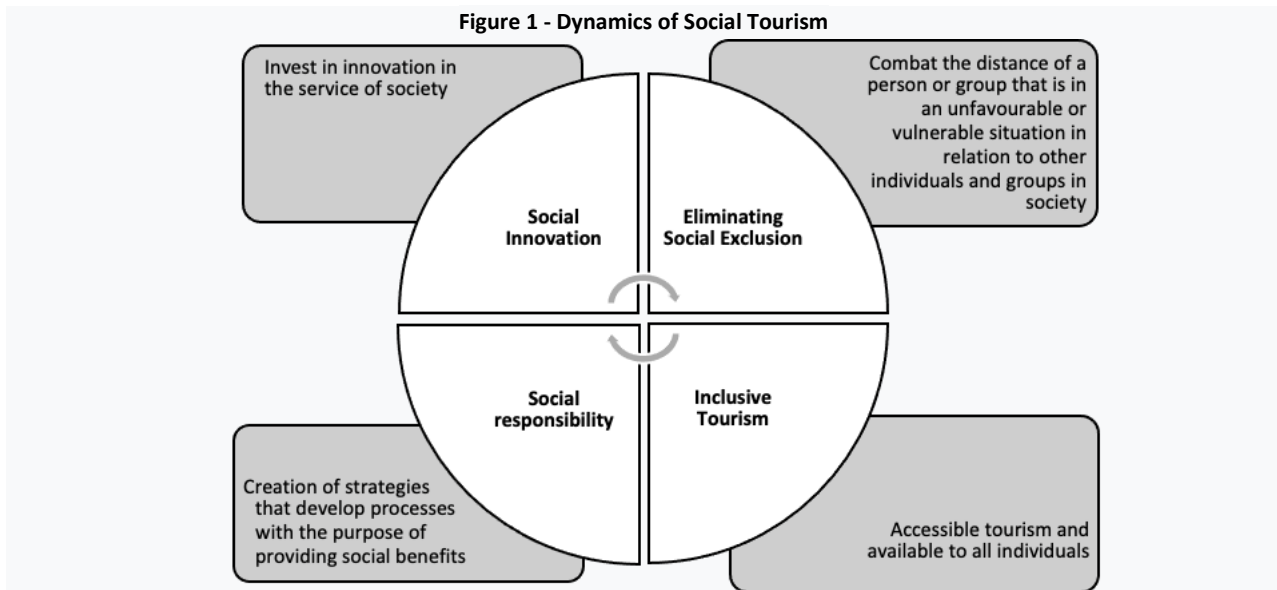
**Figure 1 - Dynamics of Social Tourism**

Invest in innovation in the service of society

Combat the distance of a person or group that is in an unfavourable or vulnerable situation in relation to other individuals and groups in society

Social Innovation

Eliminating Social Exclusion

Social responsibility

Inclusive Tourism

Creation of strategies that develop processes with the purpose of providing social benefits

Accessible tourism and available to all individuals